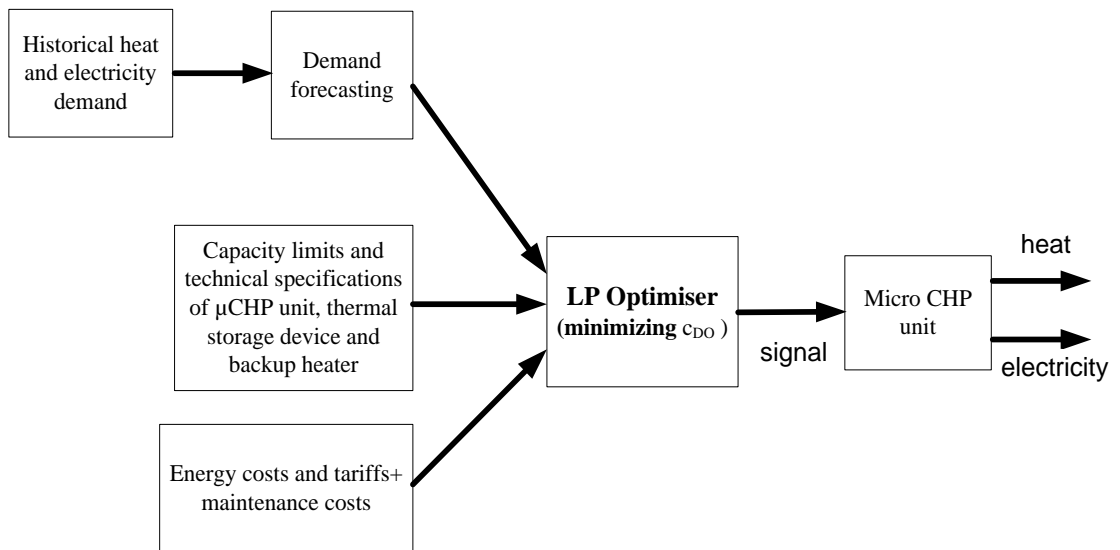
Historical heat and electricity demand

Demand forecasting

Capacity limits and technical specifications of μCHP unit, thermal storage device and backup heater

Energy costs and tariffs+ maintenance costs

**LP Optimiser**
**(minimizing $c_{DO}$ )**

signal

Micro CHP unit

heat

electricity